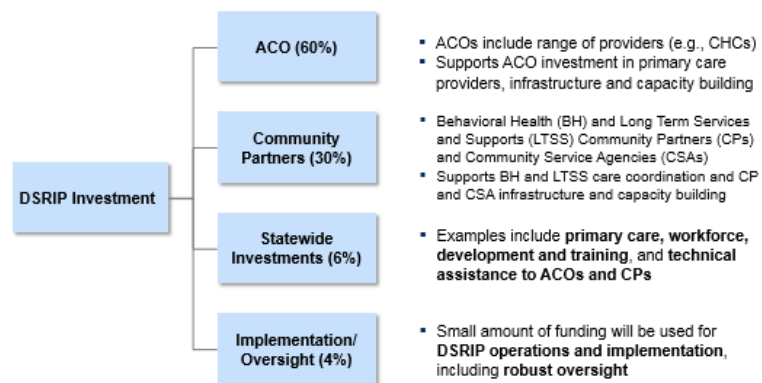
DSRIP Investment

ACO (60%)

▪ ACOs include range of providers (e.g., CHCs)
▪ Supports ACO investment in primary care providers, infrastructure and capacity building

Community Partners (30%)

▪ Behavioral Health (BH) and Long Term Services and Supports (LTSS) Community Partners (CPs) and Community Service Agencies (CSAs)
▪ Supports BH and LTSS care coordination and CP and CSA infrastructure and capacity building

Statewide Investments (6%)

▪ Examples include **primary care, workforce, development and training**, and **technical assistance to ACOs and CPs**

Implementation/ Oversight (4%)

▪ Small amount of funding will be used for **DSRIP operations and implementation**, including **robust oversight**